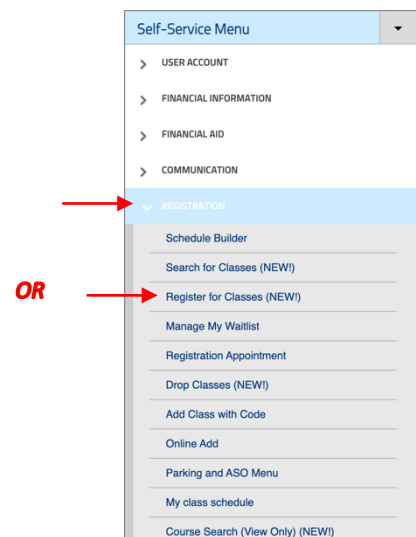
Self-Service Menu

USER ACCOUNT

FINANCIAL INFORMATION

FINANCIAL AID

COMMUNICATION

REGISTRATION

Schedule Builder

Search for Classes (NEW!)

OR

Register for Classes (NEW!)

Manage My Waitlist

Registration Appointment

Drop Classes (NEW!)

Add Class with Code

Online Add

Parking and ASO Menu

My class schedule

Course Search (View Only) (NEW!)